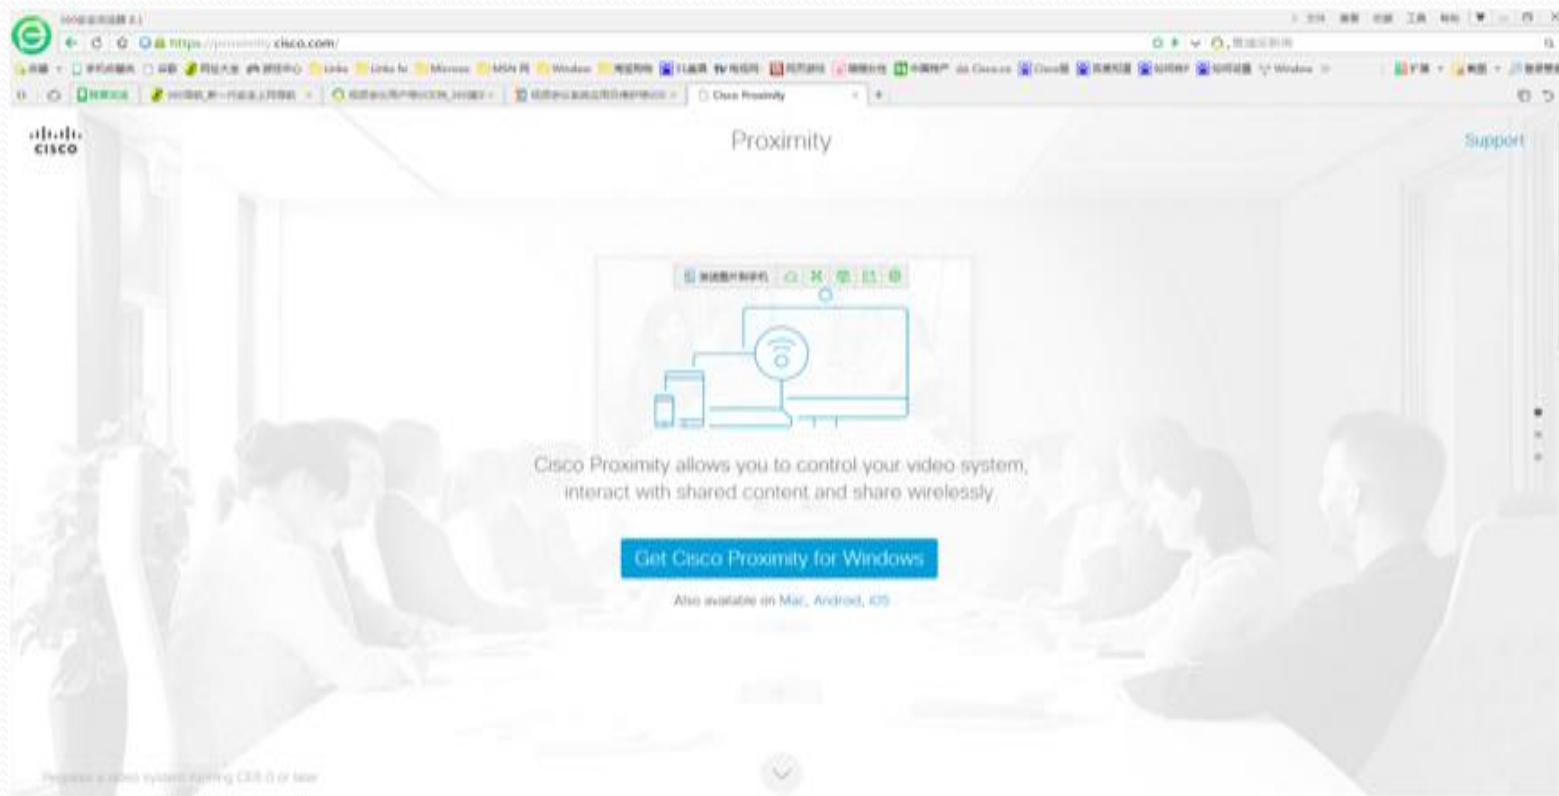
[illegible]
https://proximity.cisco.com/
Links | Links fe | Microso | MSN 网 | Window | Cisco.co | Window
Cisco Proximity

cisco

Proximity

Support

Cisco Proximity allows you to control your video system, interact with shared content and share wirelessly

Get Cisco Proximity for Windows

Also available on Mac, Android, iOS

Requires a video system running CE8.0 or later